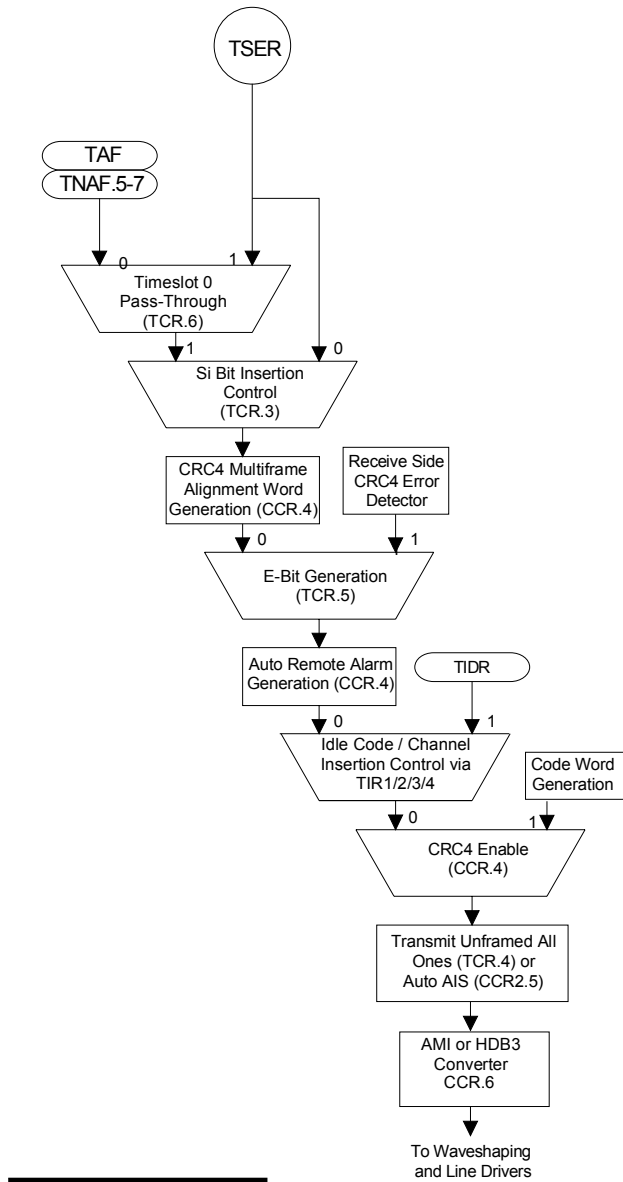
TSER

TAF

TNAF.5-7

0

1

Timeslot 0 Pass-Through (TCR.6)

1

0

Si Bit Insertion Control (TCR.3)

CRC4 Multiframe Alignment Word Generation (CCR.4)

Receive Side CRC4 Error Detector

0

1

E-Bit Generation (TCR.5)

Auto Remote Alarm Generation (CCR.4)

TIDR

0

1

Idle Code / Channel Insertion Control via TIR1/2/3/4

Code Word Generation

0

1

CRC4 Enable (CCR.4)

Transmit Unframed All Ones (TCR.4) or Auto AIS (CCR2.5)

AMI or HDB3 Converter CCR.6

To Waveshaping and Line Drivers